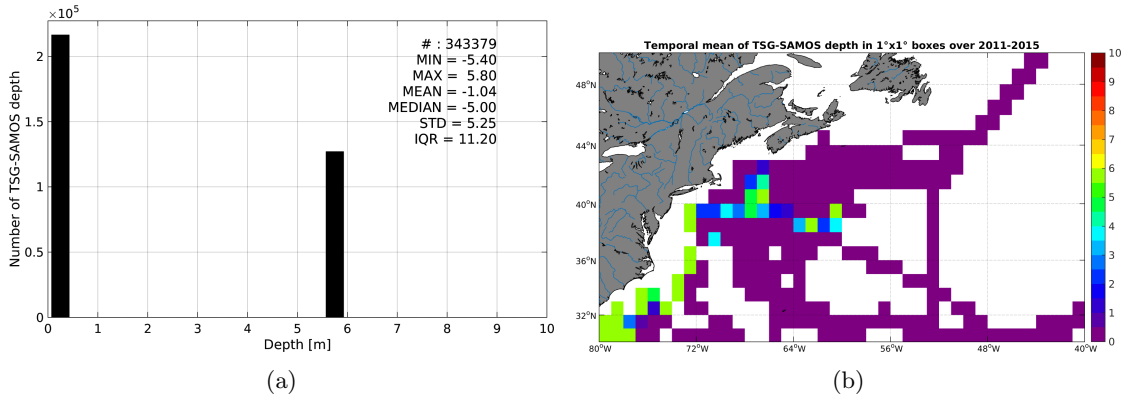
$\times10^5$

Number of TSG-SAMOS depth

2

1.5

1

0.5

0

0 1 2 3 4 5 6 7 8 9 10

Depth [m]

# : 343379
MIN = -5.40
MAX = 5.80
MEAN = -1.04
MEDIAN = -5.00
STD = 5.25
IQR = 11.20

(a)

Temporal mean of TSG-SAMOS depth in 1°x1° boxes over 2011-2015

48°N

44°N

40°N

36°N

32°N

80°W 72°W 64°W 56°W 48°W 40°W

10
9
8
7
6
5
4
3
2
1
0

(b)